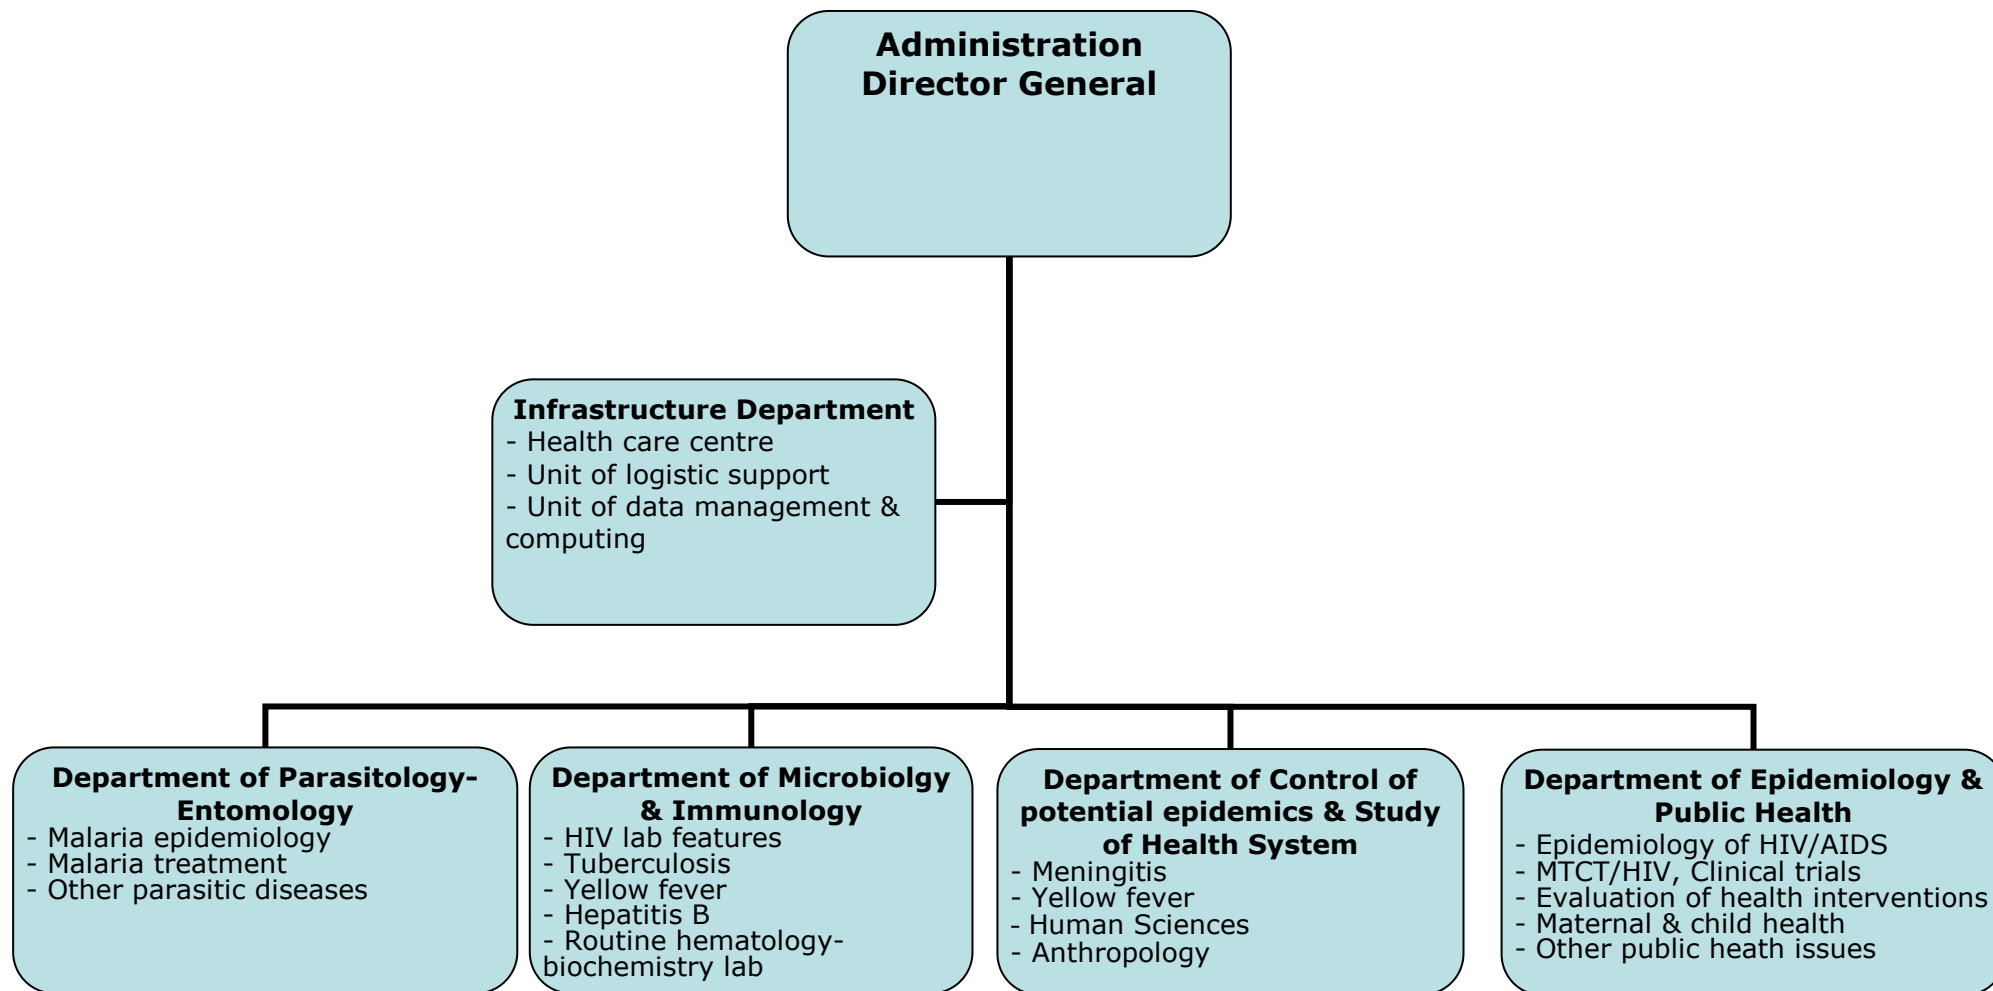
Administration
Director General

Infrastructure Department
- Health care centre
- Unit of logistic support
- Unit of data management & computing

Department of Parasitology-Entomology
- Malaria epidemiology
- Malaria treatment
- Other parasitic diseases

Department of Microbiolgy & Immunology
- HIV lab features
- Tuberculosis
- Yellow fever
- Hepatitis B
- Routine hematology-biochemistry lab

Department of Control of potential epidemics & Study of Health System
- Meningitis
- Yellow fever
- Human Sciences
- Anthropology

Department of Epidemiology & Public Health
- Epidemiology of HIV/AIDS
- MTCT/HIV, Clinical trials
- Evaluation of health interventions
- Maternal & child health
- Other public heath issues